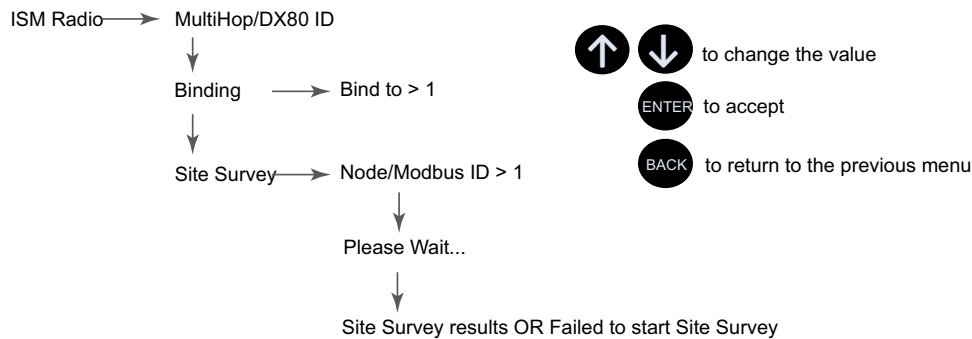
ISM Radio MultiHop/DX80 ID

Binding Bind to > 1

Site Survey Node/Modbus ID > 1

Please Wait...

Site Survey results OR Failed to start Site Survey

to change the value

ENTER to accept

BACK to return to the previous menu